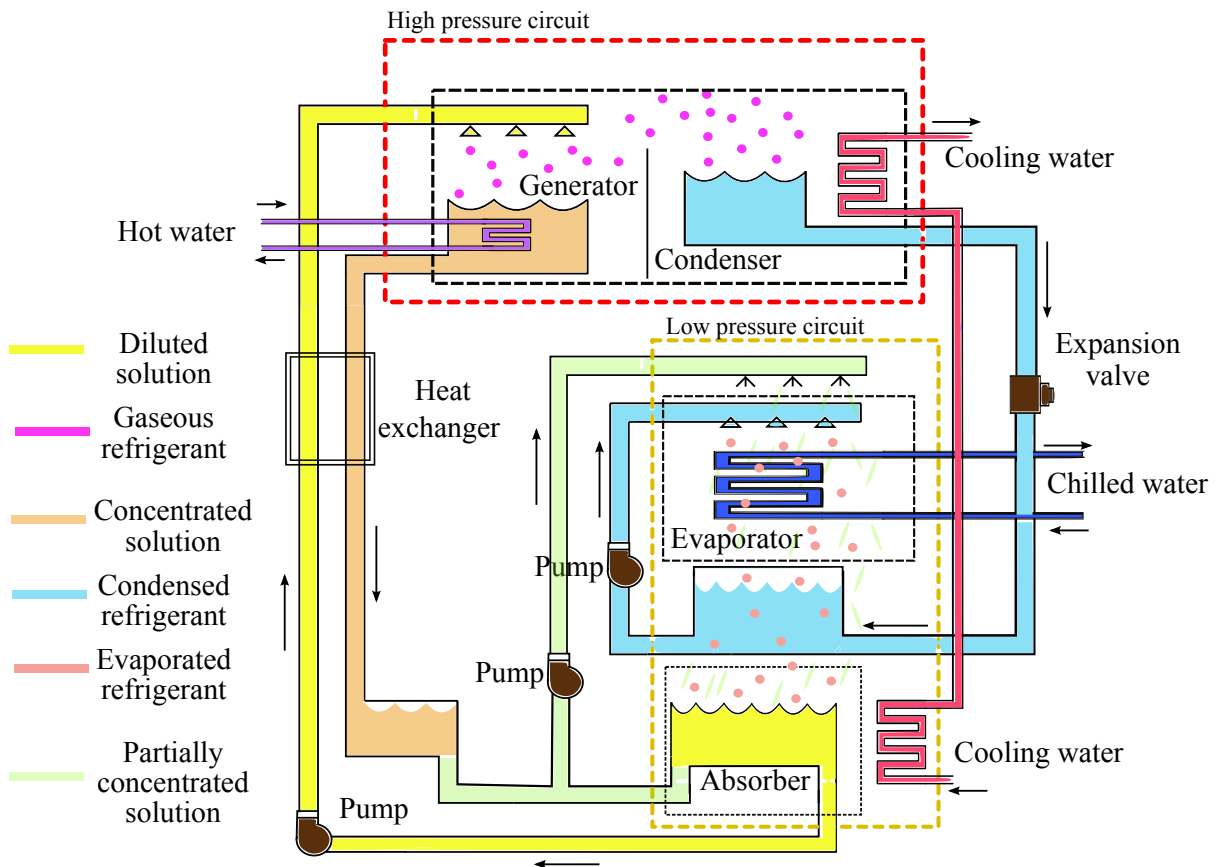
High pressure circuit

Generator

Condenser

Cooling water

Hot water

Expansion valve

Low pressure circuit

Diluted solution

Gaseous refrigerant

Concentrated solution

Condensed refrigerant

Evaporated refrigerant

Partially concentrated solution

Heat exchanger

Chilled water

Evaporator

Pump

Pump

Absorber

Cooling water

Pump